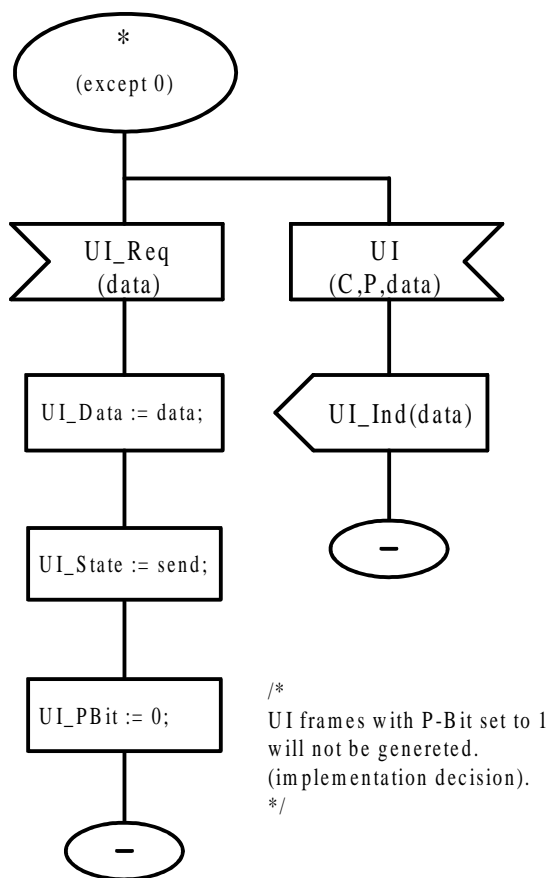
*
(except 0)

UI_Req
(data)

UI
(C,P,data)

UI_Data := data;

UI_Ind(data)

–

UI_State := send;

UI_PBit := 0;

/*
UI frames with P-Bit set to 1 will not be genereted.
(implementation decision).
*/

–